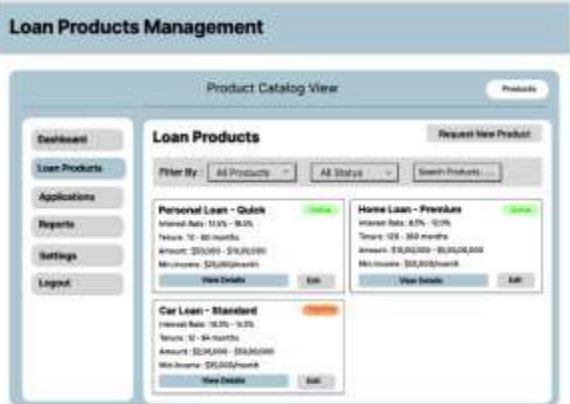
Loan Products Management

Product Catalog View

Products

Dashboard

Loan Products

Applications

Reports

Settings

Logout

Loan Products

Request New Product

Filter By: All Products

All Status

Search Products...

Personal Loan - Quick

Active

Interest Rate: 10.5% - 18.5%

Tenure: 12 - 60 months

Amount: ₹50,000 - ₹10,00,000

Min Income: ₹25,000/month

View Details

Edit

Home Loan - Premium

Active

Interest Rate: 8.5% - 10.5%

Tenure: 120 - 360 months

Amount: ₹10,00,000 - ₹5,00,00,000

Min Income: ₹50,000/month

View Details

Edit

Car Loan - Standard

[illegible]

Interest Rate: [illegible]

Tenure: 12 - 84 months

Amount: ₹2,00,000 - ₹50,00,000

Min Income: ₹30,000/month

View Details

Edit